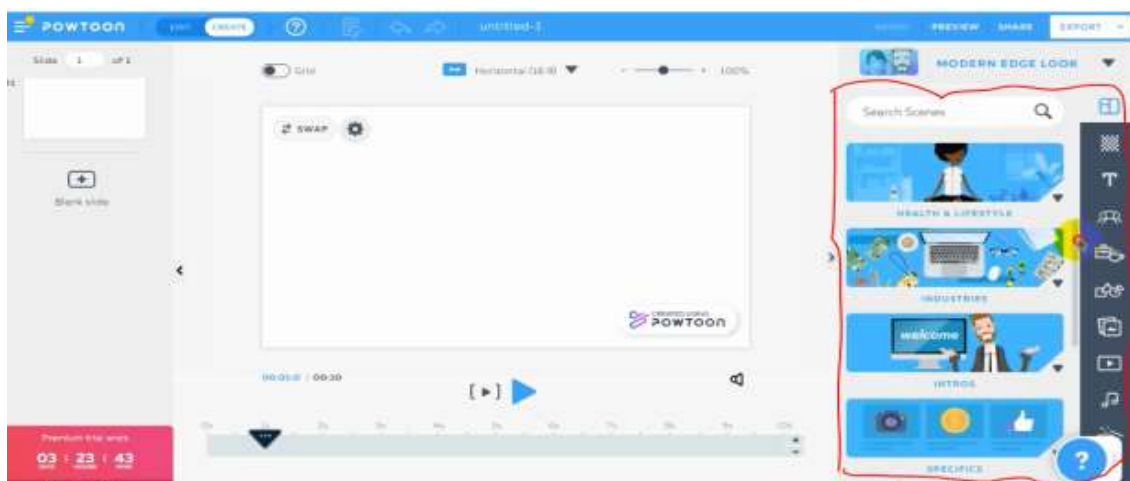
POWTOON
EDIT CREATE
Untitled-1
PREVIEW SHARE EXPORT
Slide 1 of 1
Blank slide
Grid
Horizontal (16:9)
100%
SWAP
CREATED USING POWTOON
00:00.0 / 00:30
Premium trial ends
03 : 23 : 43
MODERN EDGE LOOK
Search Scenes
HEALTH & LIFESTYLE
INDUSTRIES
welcome
INTROS
SPECIFICS